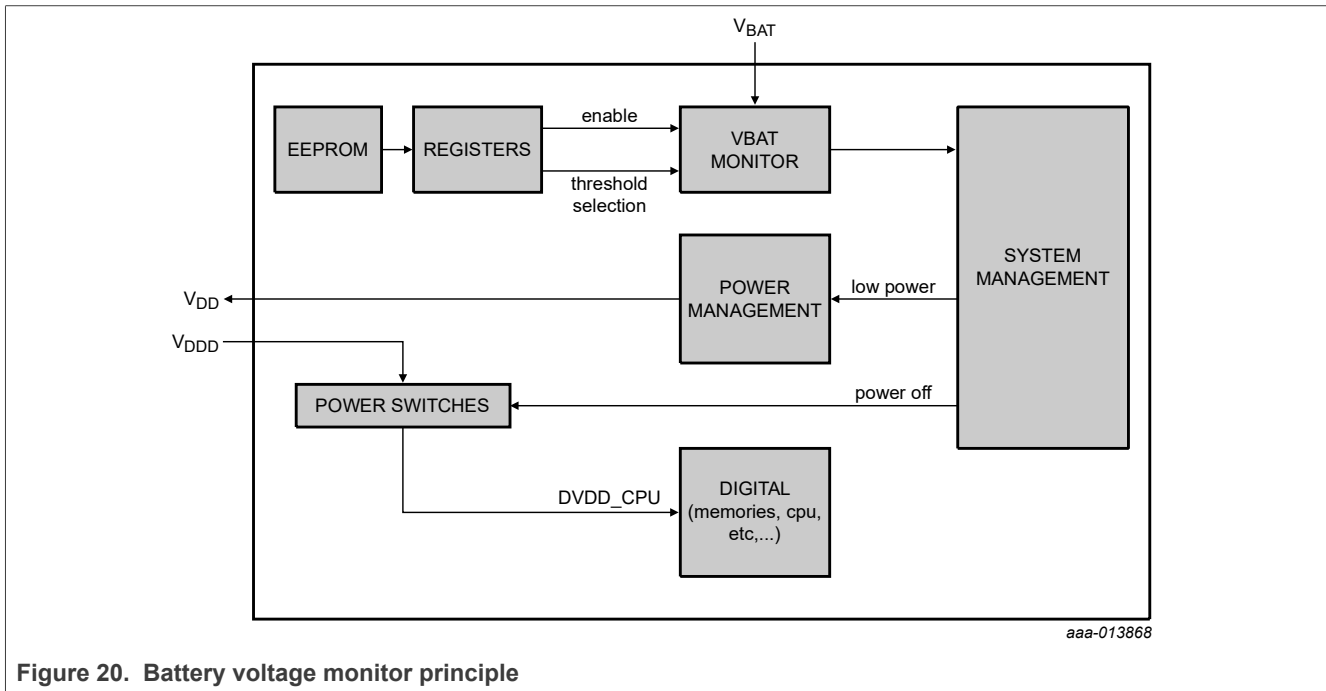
$V_{BAT}$

EEPROM

REGISTERS

enable

threshold selection

VBAT MONITOR

SYSTEM MANAGEMENT

$V_{DD}$

POWER MANAGEMENT

low power

$V_{DDD}$

POWER SWITCHES

power off

DVDD_CPU

DIGITAL (memories, cpu, etc,...)

aaa-013868

**Figure 20. Battery voltage monitor principle**